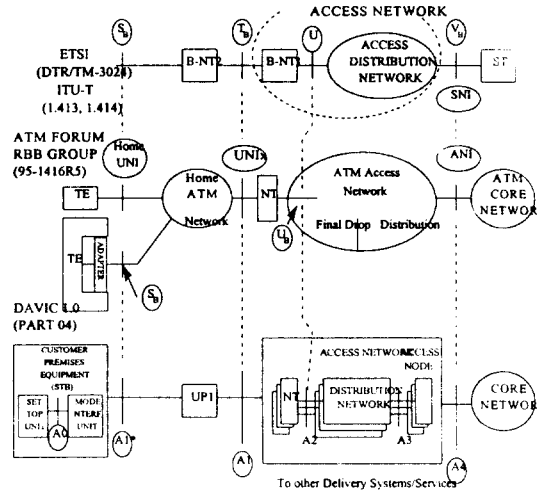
ACCESS NETWORK

$S_B$

$T_B$

U

$V_B$

ETSI (DTR/TM-3024) ITU-T (1.413, 1.414)

B-NT2

B-NT1

ACCESS DISTRIBUTION NETWORK

SP

SNI

ATM FORUM RBB GROUP (95-1416R5)

Home UNI

UNIx

ANI

TE

Home ATM Network

NT

ATM Access Network

ATM CORE NETWOR

$U_B$

Final Drop Distribution

TE

ADAPTER

$S_B$

DAVIC 1.0 (PART 04)

CUSTOMER PREMISES EQUIPMENT (STB)

SET TOP UNIT

MODE NTERF UNIT

A0

UP1

ACCESS NETWORK ACCESS NODE

NT

DISTRIBUTION NETWORK

CORE NETWOR

A1*

A1

A2

A3

A4

To other Delivery Systems/Services